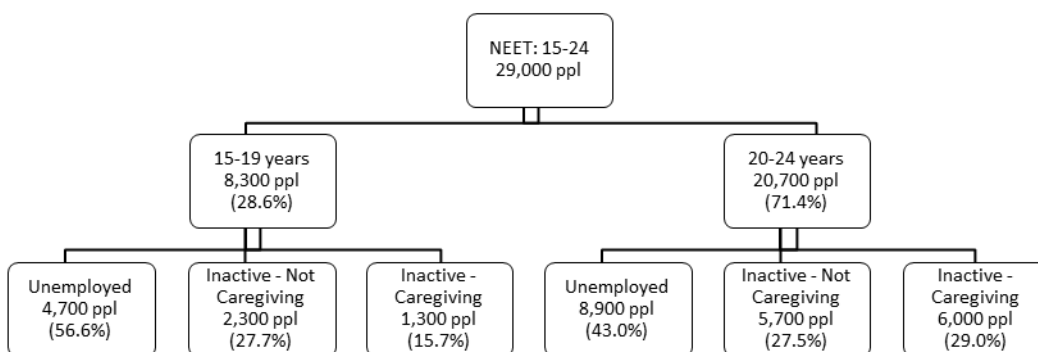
NEET: 15-24
29,000 ppl

15-19 years
8,300 ppl
(28.6%)

20-24 years
20,700 ppl
(71.4%)

Unemployed
4,700 ppl
(56.6%)

Inactive - Not Caregiving
2,300 ppl
(27.7%)

Inactive - Caregiving
1,300 ppl
(15.7%)

Unemployed
8,900 ppl
(43.0%)

Inactive - Not Caregiving
5,700 ppl
(27.5%)

Inactive - Caregiving
6,000 ppl
(29.0%)